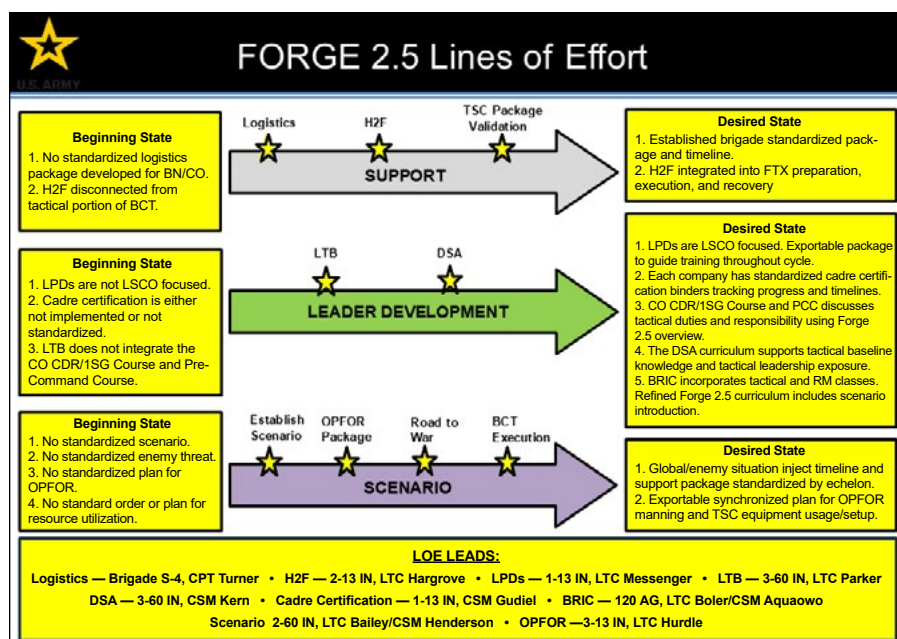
U.S. ARMY

FORGE 2.5 Lines of Effort

Beginning State
1. No standardized logistics package developed for BN/CO.
2. H2F disconnected from tactical portion of BCT.

Logistics
H2F
TSC Package Validation
SUPPORT

Desired State
1. Established brigade standardized package and timeline.
2. H2F integrated into FTX preparation, execution, and recovery

Beginning State
1. LPDs are not LSCO focused.
2. Cadre certification is either not implemented or not standardized.
3. LTB does not integrate the CO CDR/1SG Course and Pre-Command Course.

LTB
DSA
LEADER DEVELOPMENT

Desired State
1. LPDs are LSCO focused. Exportable package to guide training throughout cycle.
2. Each company has standardized cadre certification binders tracking progress and timelines.
3. CO CDR/1SG Course and PCC discusses tactical duties and responsibility using Forge 2.5 overview.
4. The DSA curriculum supports tactical baseline knowledge and tactical leadership exposure.
5. BRIC incorporates tactical and RM classes. Refined Forge 2.5 curriculum includes scenario introduction.

Beginning State
1. No standardized scenario.
2. No standardized enemy threat.
3. No standardized plan for OPFOR.
4. No standard order or plan for resource utilization.

Establish Scenario
OPFOR Package
Road to War
BCT Execution
SCENARIO

Desired State
1. Global/enemy situation inject timeline and support package standardized by echelon.
2. Exportable synchronized plan for OPFOR manning and TSC equipment usage/setup.

LOE LEADS:
Logistics — Brigade S-4, CPT Turner • H2F — 2-13 IN, LTC Hargrove • LPDs — 1-13 IN, LTC Messenger • LTB — 3-60 IN, LTC Parker
DSA — 3-60 IN, CSM Kern • Cadre Certification — 1-13 IN, CSM Gudiel • BRIC — 120 AG, LTC Boler/CSM Aquaowo
Scenario 2-60 IN, LTC Bailey/CSM Henderson • OPFOR —3-13 IN, LTC Hurdle